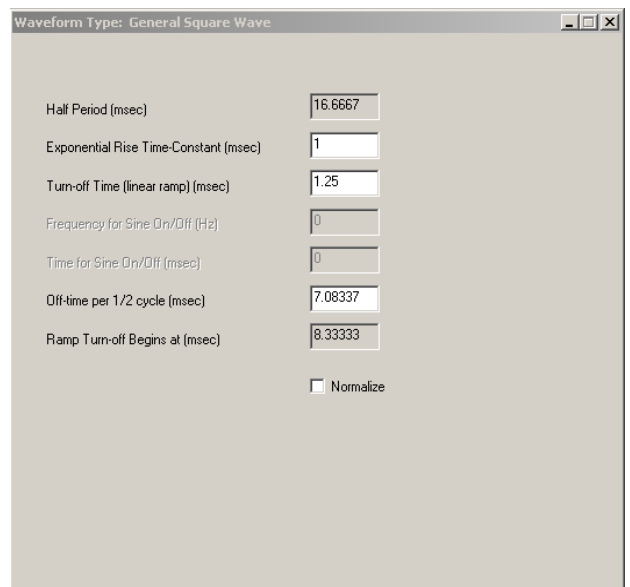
Waveform Type: General Square Wave

Half Period (msec) 16.6667

Exponential Rise Time-Constant (msec) 1

Turn-off Time (linear ramp) (msec) 1.25

Frequency for Sine On/Off (Hz) 0

Time for Sine On/Off (msec) 0

Off-time per 1/2 cycle (msec) 7.08337

Ramp Turn-off Begins at (msec) 8.33333

Normalize